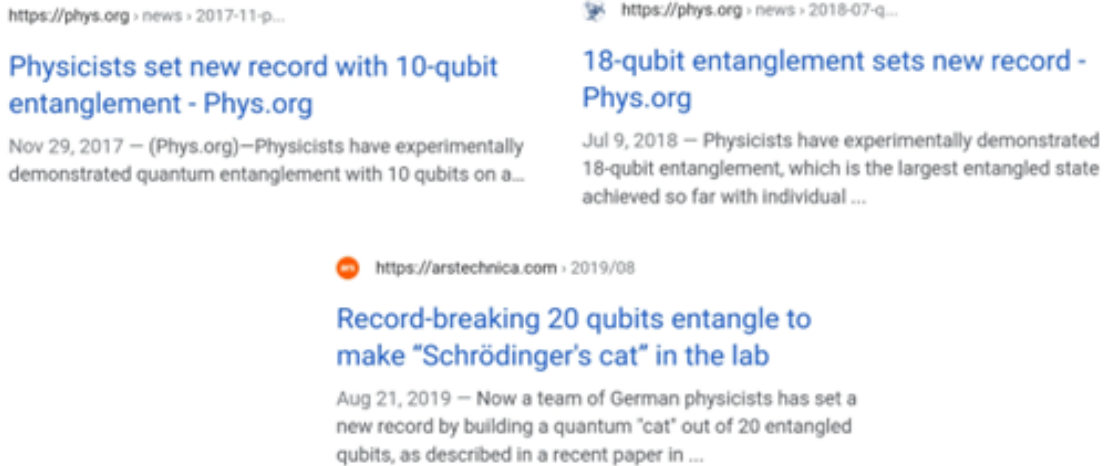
https://phys.org › news › 2017-11-p...

Physicists set new record with 10-qubit entanglement - Phys.org

Nov 29, 2017 — (Phys.org)—Physicists have experimentally demonstrated quantum entanglement with 10 qubits on a...

https://phys.org › news › 2018-07-q...

18-qubit entanglement sets new record - Phys.org

Jul 9, 2018 — Physicists have experimentally demonstrated 18-qubit entanglement, which is the largest entangled state achieved so far with individual ...

ars

https://arstechnica.com › 2019/08

Record-breaking 20 qubits entangle to make "Schrödinger's cat" in the lab

Aug 21, 2019 — Now a team of German physicists has set a new record by building a quantum "cat" out of 20 entangled qubits, as described in a recent paper in ...